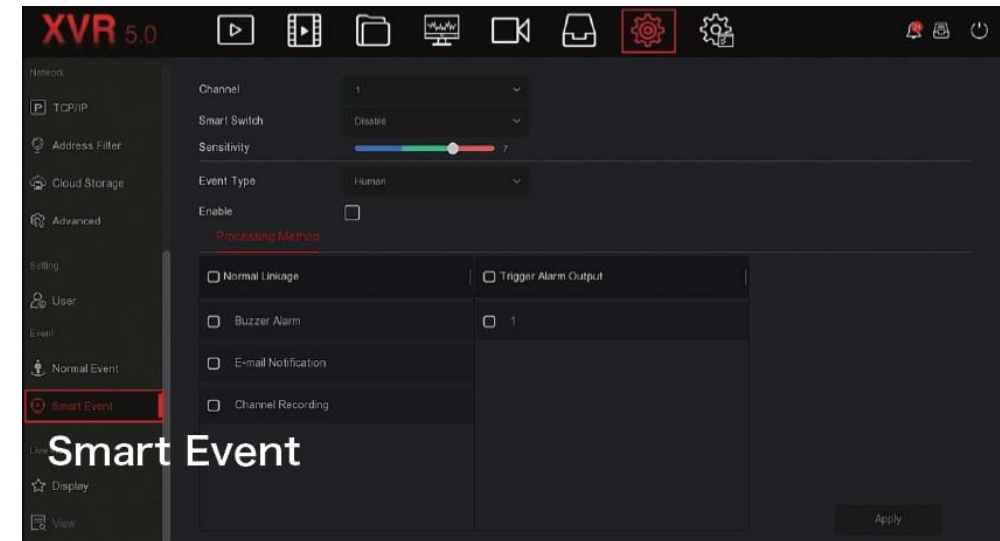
XVR 5.0

Network

TCP/IP

Address Filter

Cloud Storage

Advanced

Setting

User

Event

Normal Event

Smart Event

Live

Display

View

Channel 1

Smart Switch Disable

Sensitivity 7

Event Type Human

Enable

Processing Method

Normal Linkage

Trigger Alarm Output

Buzzer Alarm

1

E-mail Notification

Channel Recording

Smart Event

Apply